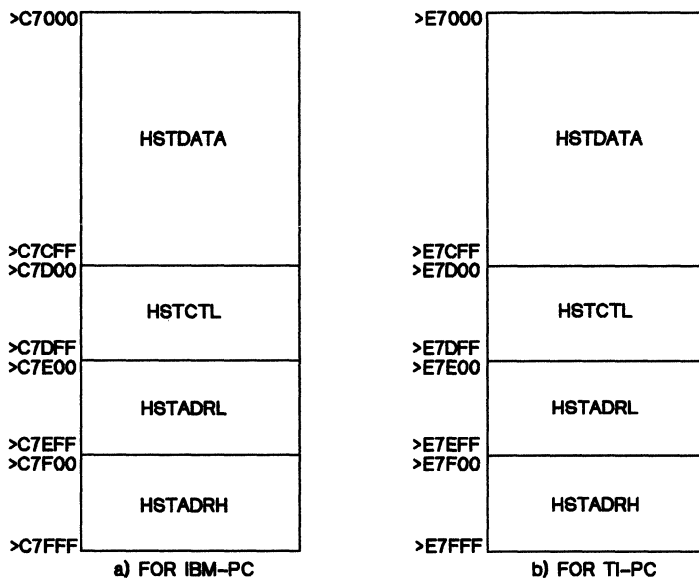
>C7000

HSTDATA

>C7CFF
>C7D00

HSTCTL

>C7DFF
>C7E00

HSTADRL

>C7EFF
>C7F00

HSTADRH

>C7FFF

a) FOR IBM-PC

>E7000

HSTDATA

>E7CFF
>E7D00

HSTCTL

>E7DFF
>E7E00

HSTADRL

>E7EFF
>E7F00

HSTADRH

>E7FFF

b) FOR TI-PC